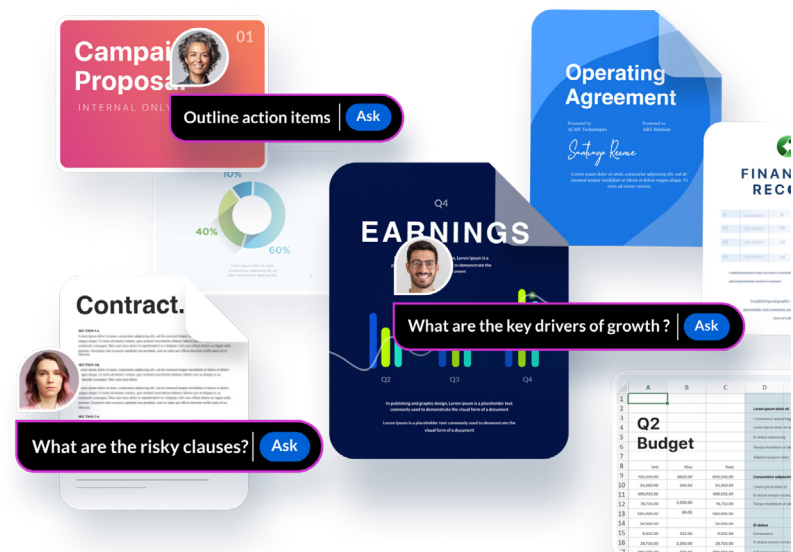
Campai Proposa 01

INTERNAL ONLY

Outline action items Ask

10%

40%

60%

Operating Agreement

Presented by ACME Technologies

Presented to ABX Solutions

Lorem ipsum dolor sit amet, consectetur adipiscing elit, sed diam nonummy nibh euismod tincidunt ut laoreet dolore magna aliquam erat volutpat.

FINAN RECO

Q4

EARNINGS

Lorem ipsum is a placeholder text commonly used to demonstrate the visual form of a document

What are the key drivers of growth ? Ask

Q2 Q3 Q4

In publishing and graphic design, Lorem ipsum is a placeholder text commonly used to demonstrate the visual form of a document

Lorem ipsum is a placeholder text commonly used to demonstrate the visual form of a document

Contract.

SECTION 1A

SECTION 1B

SECTION 1C

What are the risky clauses? Ask

| | A | B | C | D |
|---|---|---|---|---|
| 1 | | | | |
| 2 | | | | |
| 3 | Q2 | | | |
| 4 | Budget | | | |
| 5 | | | | |
| 6 | | | | |
| 7 | | | | |
| 8 | | | | |
| 9 | | | | |
| 10 | | | | |
| 11 | | | | |
| 12 | | | | |
| 13 | | | | |
| 14 | | | | |
| 15 | | | | |
| 16 | | | | |